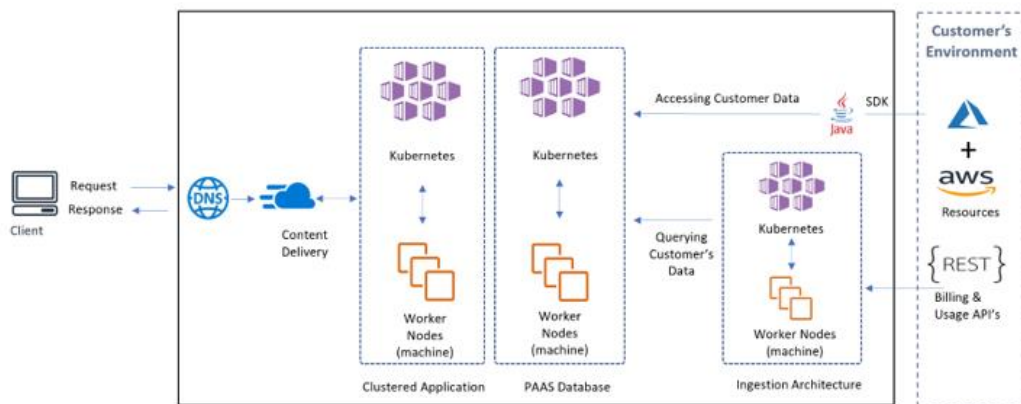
Customer's Environment

Client

Request

Response

DNS

Content Delivery

Kubernetes

Worker Nodes (machine)

Clustered Application

Kubernetes

Worker Nodes (machine)

PAAS Database

Accessing Customer Data

Java

SDK

Querying Customer's Data

Kubernetes

Worker Nodes (machine)

Ingestion Architecture

+

aws

Resources

{REST}

Billing & Usage API's